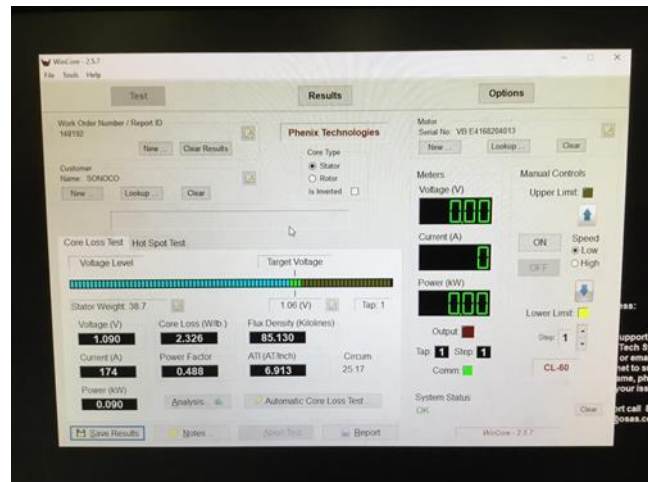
WinCore - 2.5.7
File Tools Help

Test
Results
Options

Work Order Number / Report ID
149192
New ...
Clear Results

Phenix Technologies
Core Type
Stator
Rotor
Is Inverted

Motor
Serial No: VB E4168204013
New ...
Lookup ...
Clear

Customer
Name: SONOCO
New ...
Lookup ...
Clear

Meters
Voltage (V)
0.00
Current (A)
0
Power (kW)
0.00

Manual Controls
Upper Limit
ON
OFF
Speed
Low
High
Lower Limit
Step 1
CL-60

Core Loss Test
Hot Spot Test
Voltage Level
Target Voltage
Stator Weight 38.7
1.06 (V)
Tap: 1

Voltage (V)
1.090
Core Loss (W/lb.)
2.326
Flux Density (Kilolines)
85.130
Current (A)
174
Power Factor
0.488
ATI (AT/Inch)
6.913
Circum.
25.17
Power (kW)
0.090
Analysis...
Automatic Core Loss Test...

Output
Tap 1 Step 1
Comm

System Status
OK
Clear

Save Results
Notes ...
Abort Test
Report
WinCore - 2.5.7

ess:
support
Tech S
or ema
net to s
ame, ph
your iss
rt call
osas.c